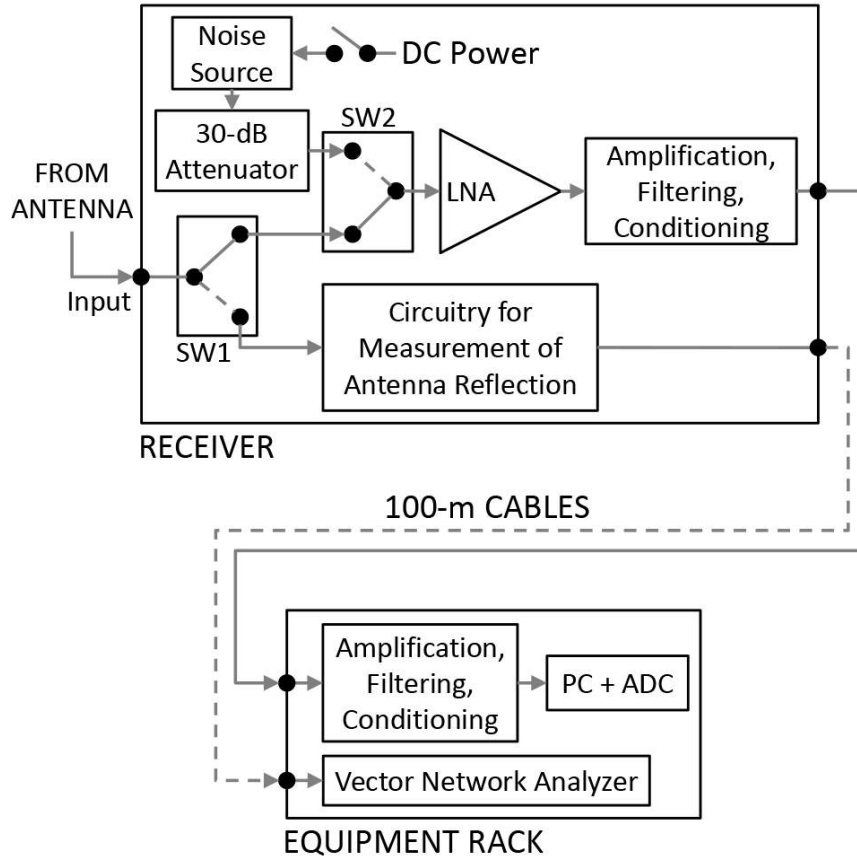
Noise Source

DC Power

30-dB Attenuator

SW2

FROM ANTENNA

LNA

Amplification, Filtering, Conditioning

Input

SW1

Circuitry for Measurement of Antenna Reflection

RECEIVER

100-m CABLES

Amplification, Filtering, Conditioning

PC + ADC

Vector Network Analyzer

EQUIPMENT RACK